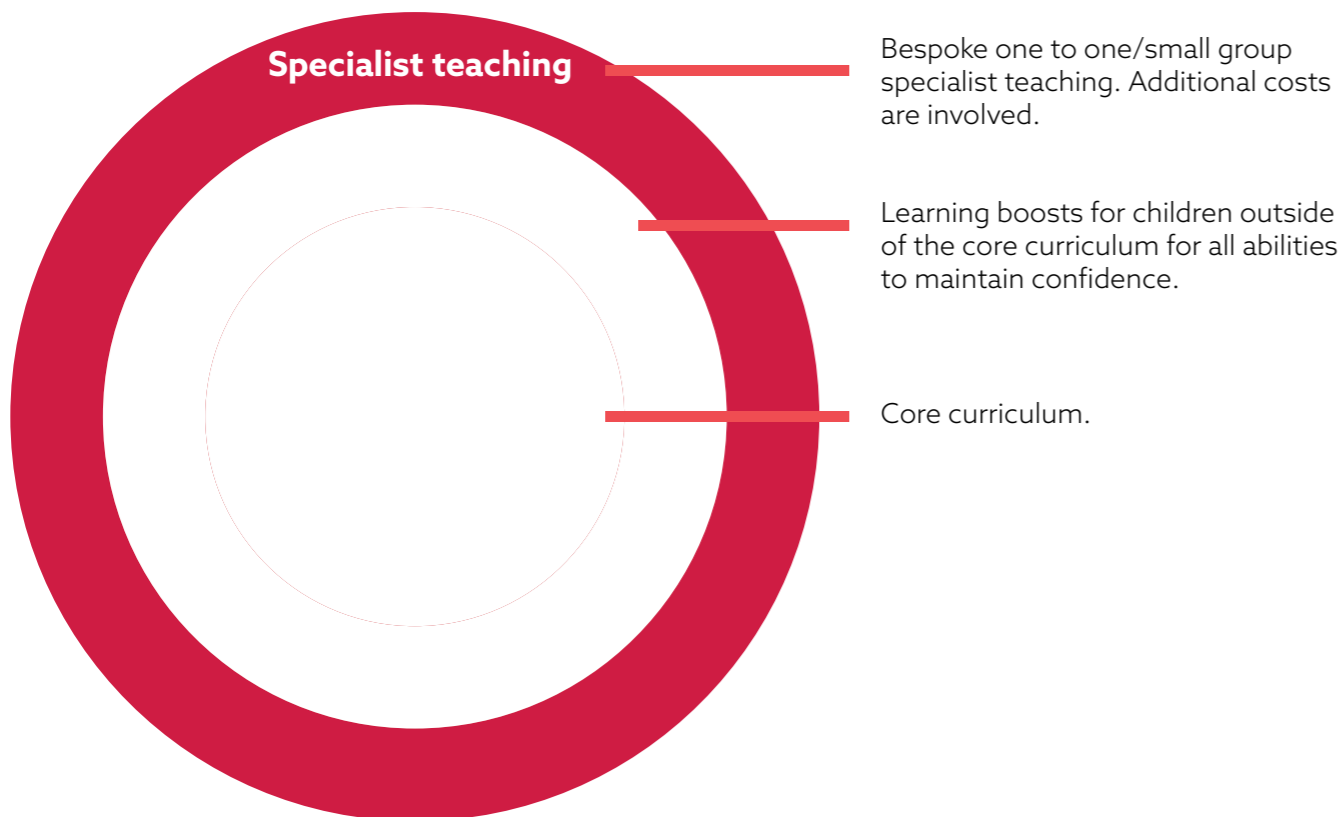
Specialist teaching

Bespoke one to one/small group specialist teaching. Additional costs are involved.

Learning boosts for children outside of the core curriculum for all abilities to maintain confidence.

Core curriculum.